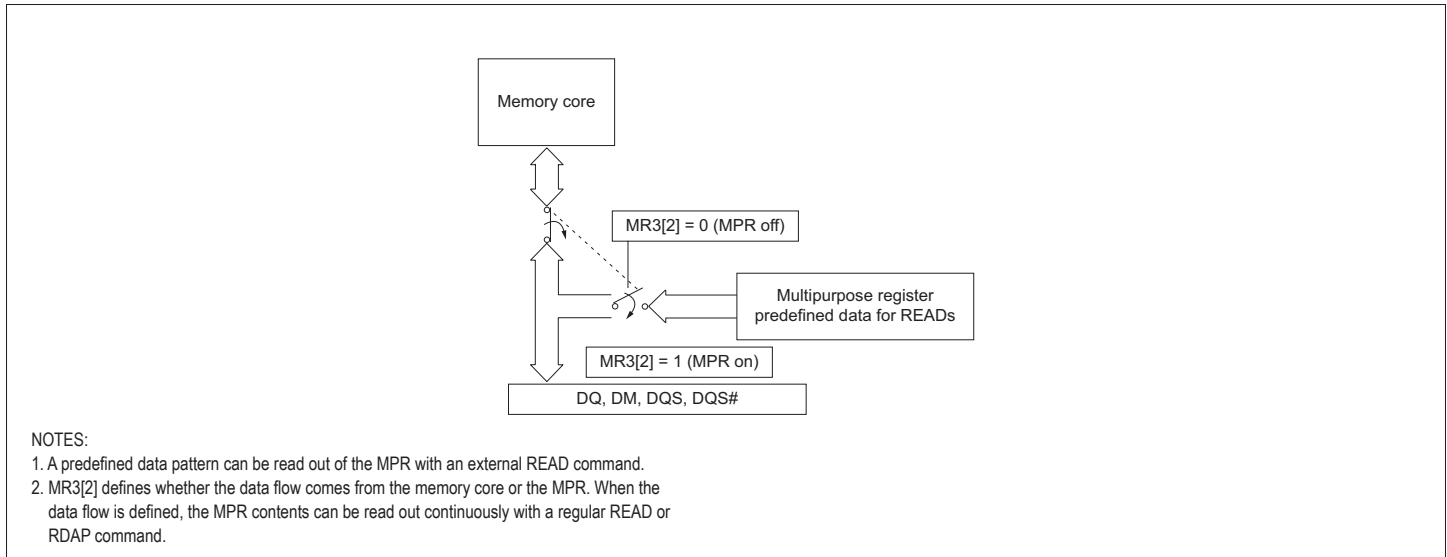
Memory core

MR3[2] = 0 (MPR off)

Multipurpose register predefined data for READs

MR3[2] = 1 (MPR on)

DQ, DM, DQS, DQS#

NOTES:
1. A predefined data pattern can be read out of the MPR with an external READ command.
2. MR3[2] defines whether the data flow comes from the memory core or the MPR. When the data flow is defined, the MPR contents can be read out continuously with a regular READ or RDAP command.